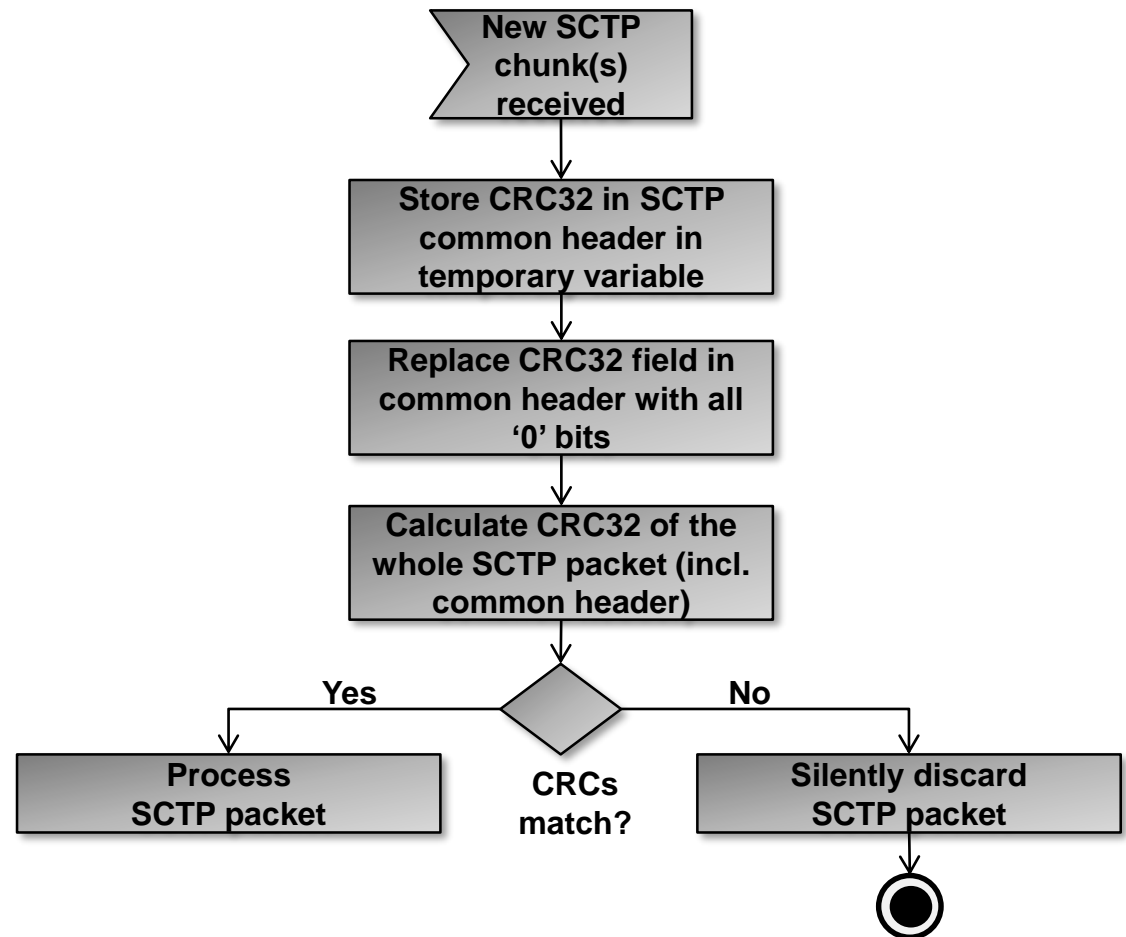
New SCTP chunk(s) received

Store CRC32 in SCTP common header in temporary variable

Replace CRC32 field in common header with all ‘0’ bits

Calculate CRC32 of the whole SCTP packet (incl. common header)

Yes

No

CRCs match?

Process SCTP packet

Silently discard SCTP packet